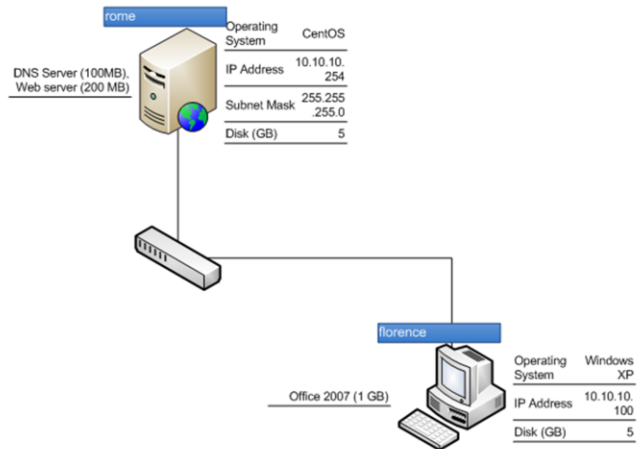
rome

| Operating System | CentOS |
|---|---|
| IP Address | 10.10.10.254 |
| Subnet Mask | 255.255.255.0 |
| Disk (GB) | 5 |

DNS Server (100MB), Web server (200 MB)

florence

| Operating System | Windows XP |
|---|---|
| IP Address | 10.10.10.100 |
| Disk (GB) | 5 |

Office 2007 (1 GB)